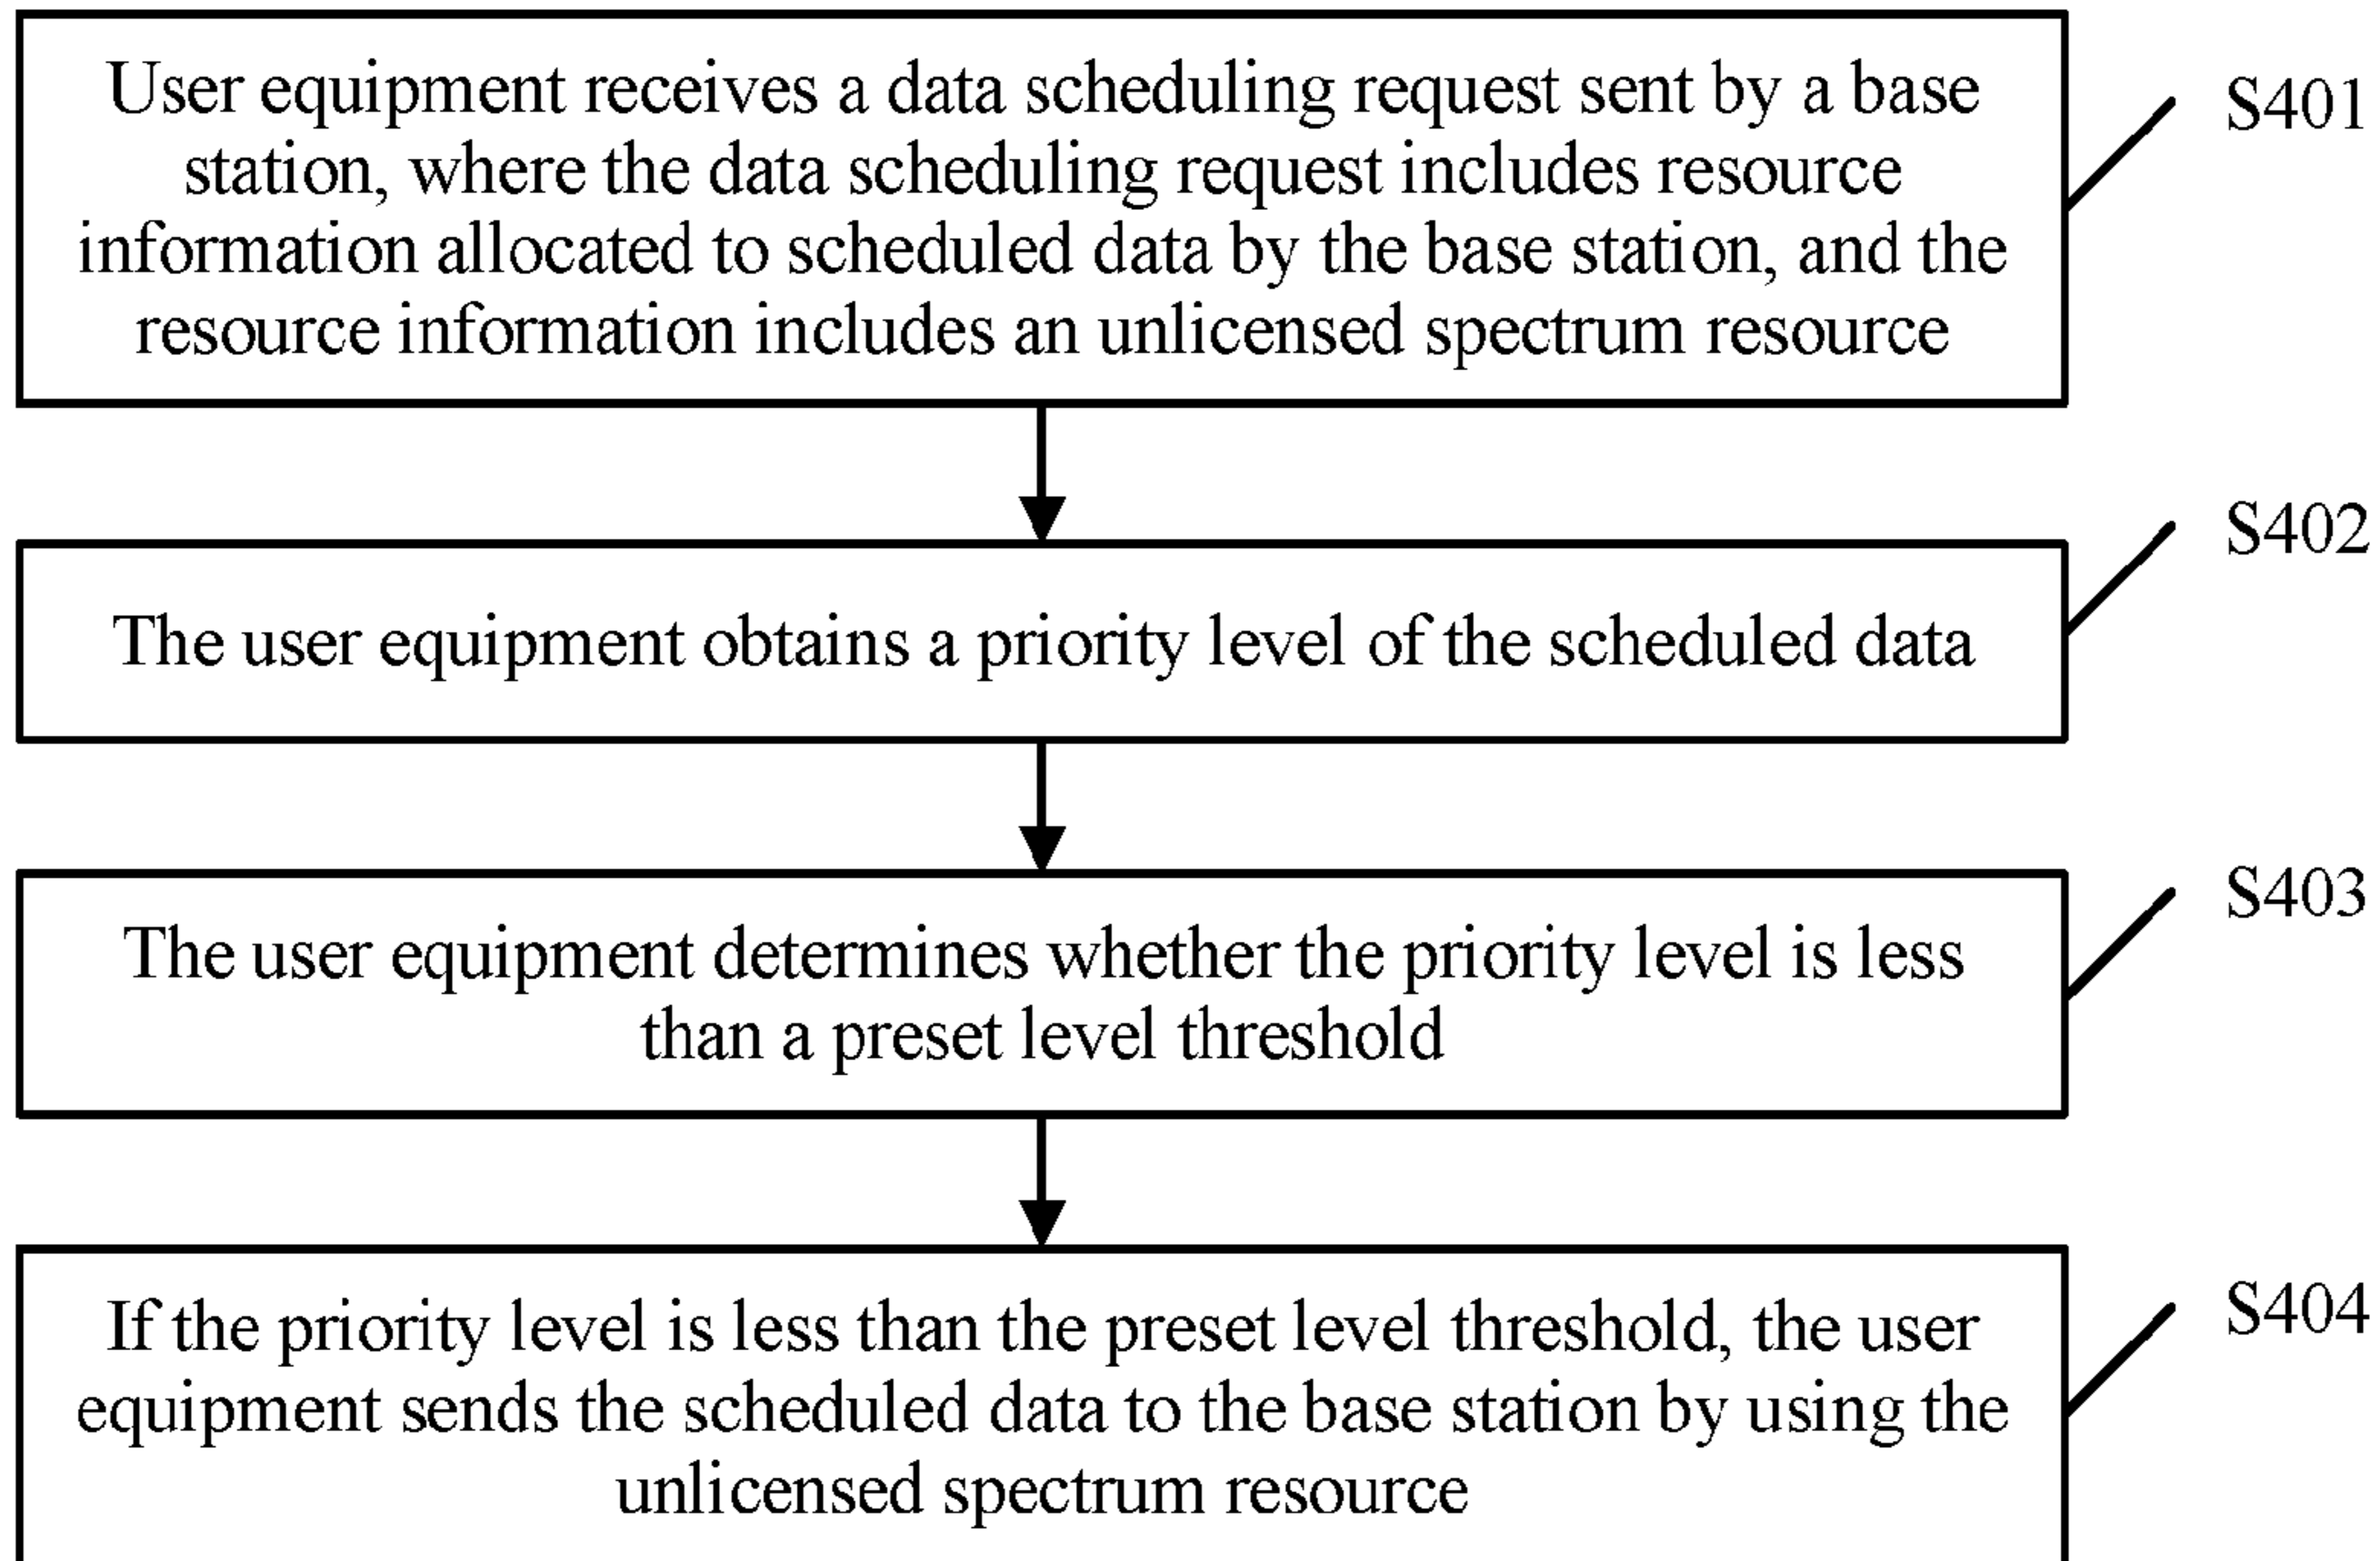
User equipment receives a data scheduling request sent by a base station, where the data scheduling request includes resource information allocated to scheduled data by the base station, and the resource information includes an unlicensed spectrum resource

S401

The user equipment obtains a priority level of the scheduled data

S402

The user equipment determines whether the priority level is less than a preset level threshold

S403

If the priority level is less than the preset level threshold, the user equipment sends the scheduled data to the base station by using the unlicensed spectrum resource

S404